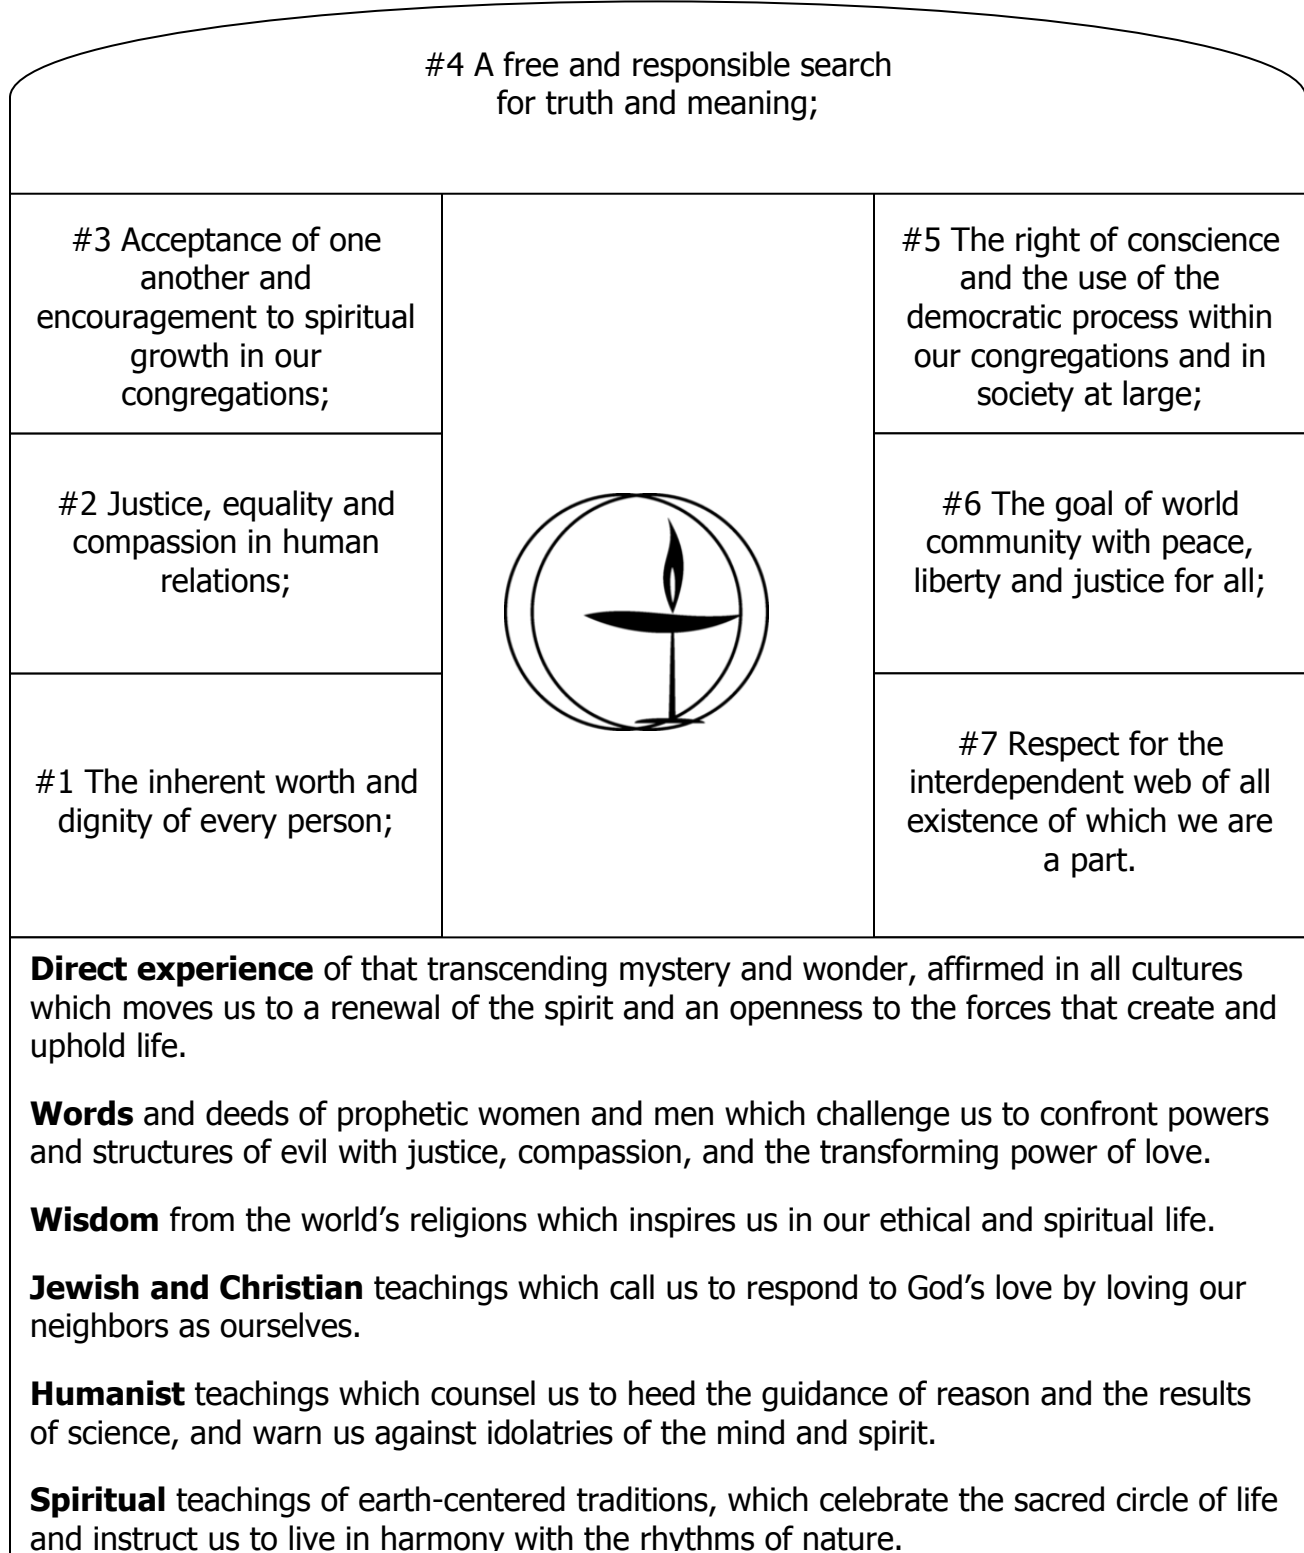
#4 A free and responsible search for truth and meaning;

#3 Acceptance of one another and encouragement to spiritual growth in our congregations;

#2 Justice, equality and compassion in human relations;

#1 The inherent worth and dignity of every person;

#5 The right of conscience and the use of the democratic process within our congregations and in society at large;

#6 The goal of world community with peace, liberty and justice for all;

#7 Respect for the interdependent web of all existence of which we are a part.

**Direct experience** of that transcending mystery and wonder, affirmed in all cultures which moves us to a renewal of the spirit and an openness to the forces that create and uphold life.

**Words** and deeds of prophetic women and men which challenge us to confront powers and structures of evil with justice, compassion, and the transforming power of love.

**Wisdom** from the world's religions which inspires us in our ethical and spiritual life.

**Jewish and Christian** teachings which call us to respond to God's love by loving our neighbors as ourselves.

**Humanist** teachings which counsel us to heed the guidance of reason and the results of science, and warn us against idolatries of the mind and spirit.

**Spiritual** teachings of earth-centered traditions, which celebrate the sacred circle of life and instruct us to live in harmony with the rhythms of nature.